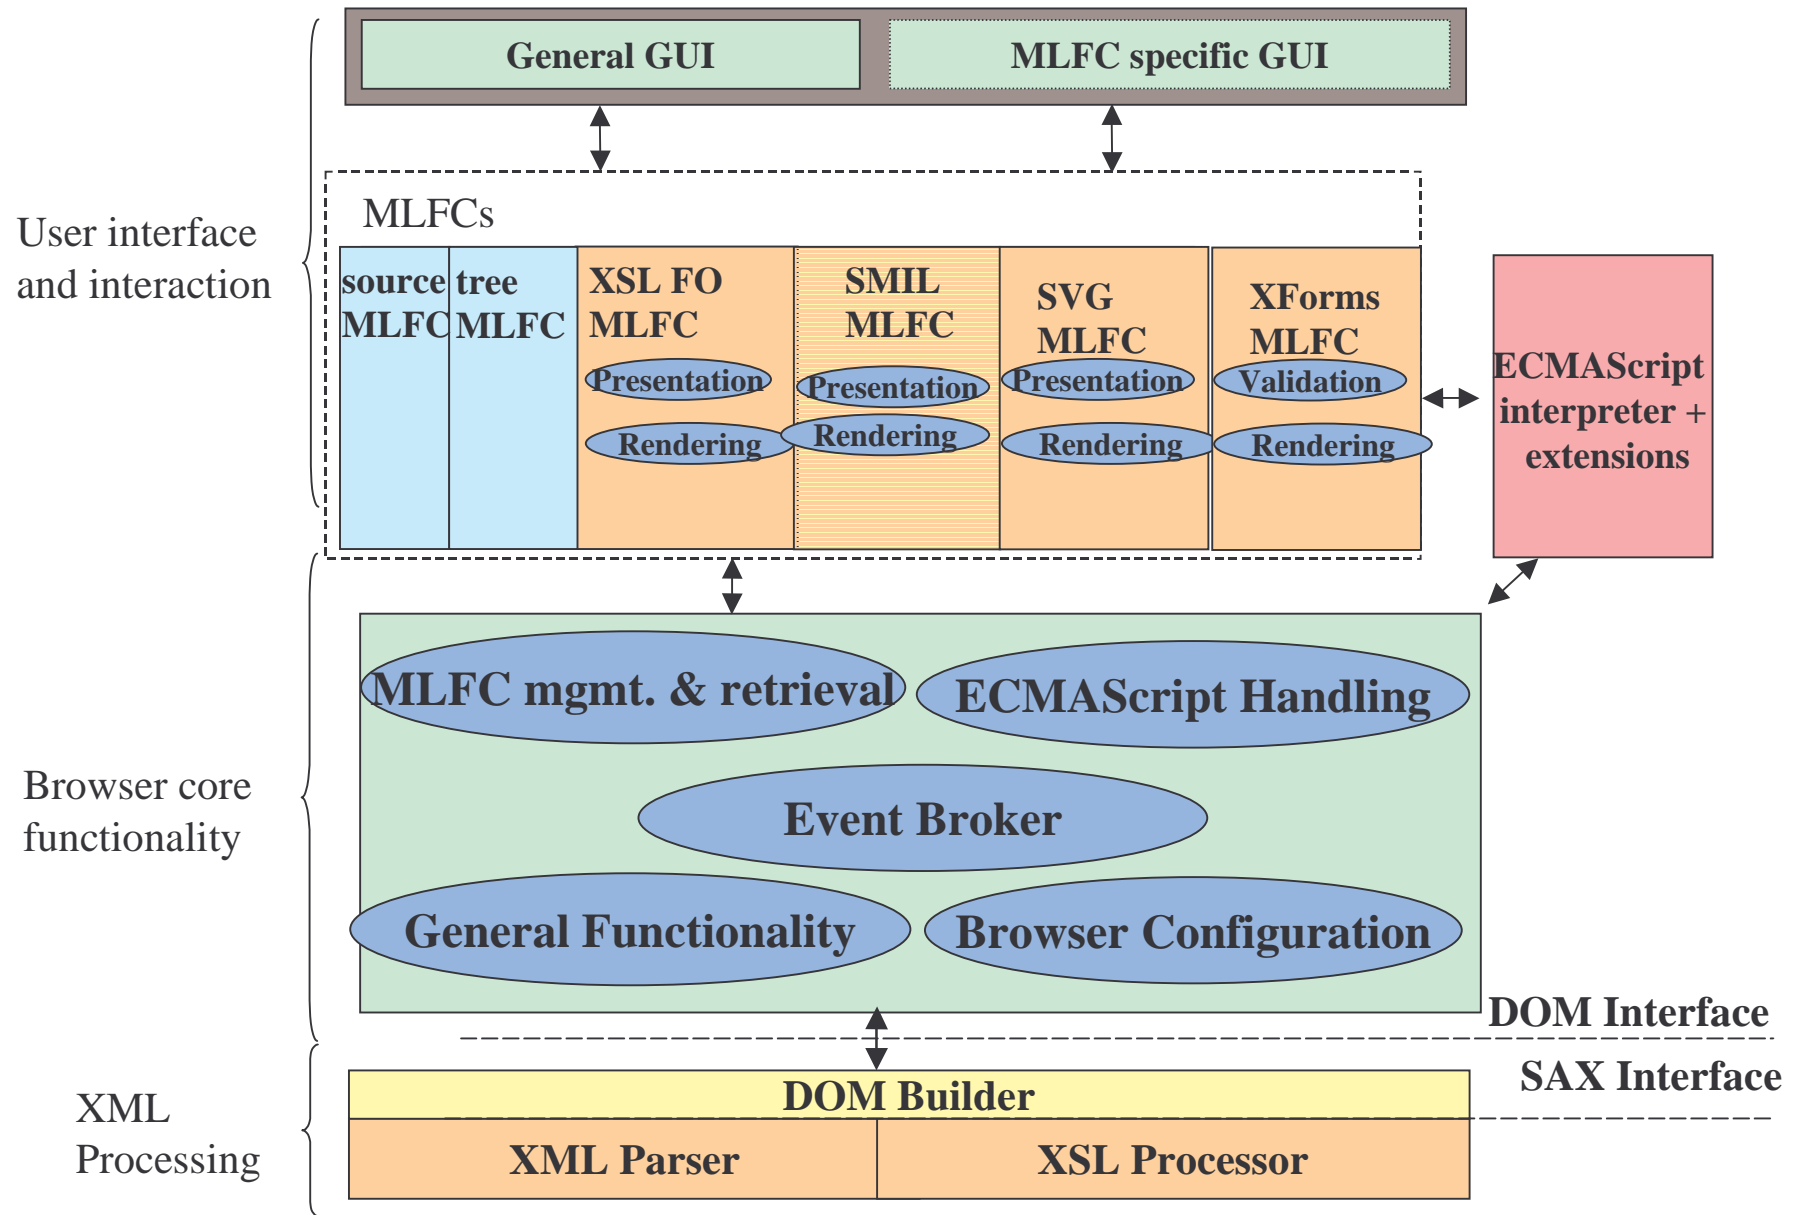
General GUI

MLFC specific GUI

User interface and interaction

MLFCs

source MLFC

tree MLFC

XSL FO MLFC

Presentation

Rendering

SMIL MLFC

Presentation

Rendering

SVG MLFC

Presentation

Rendering

XForms MLFC

Validation

Rendering

ECMAScript interpreter + extensions

Browser core functionality

MLFC mgmt. & retrieval

ECMAScript Handling

Event Broker

General Functionality

Browser Configuration

DOM Interface

SAX Interface

XML Processing

DOM Builder

XML Parser

XSL Processor